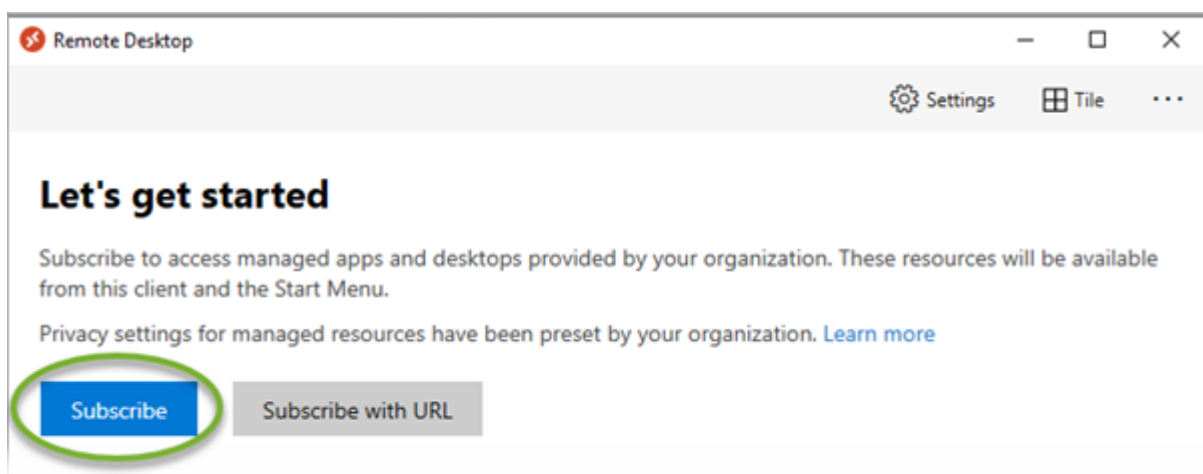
Remote Desktop

Settings Tile ···

Let's get started

Subscribe to access managed apps and desktops provided by your organization. These resources will be available from this client and the Start Menu.

Privacy settings for managed resources have been preset by your organization. Learn more

Subscribe

Subscribe with URL